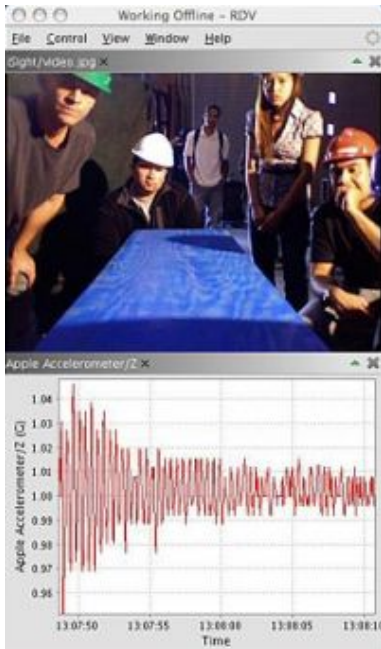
Working Offline - RDV

File Control View Window Help

dight/Video.jpg

Apple Accelerometer/Z

Apple Accelerometer/Z (G)

1.04
1.03
1.02
1.01
1.00
0.99
0.98
0.97
0.96

13:07:50 13:07:55 13:08:00 13:08:05 13:08:10

Time